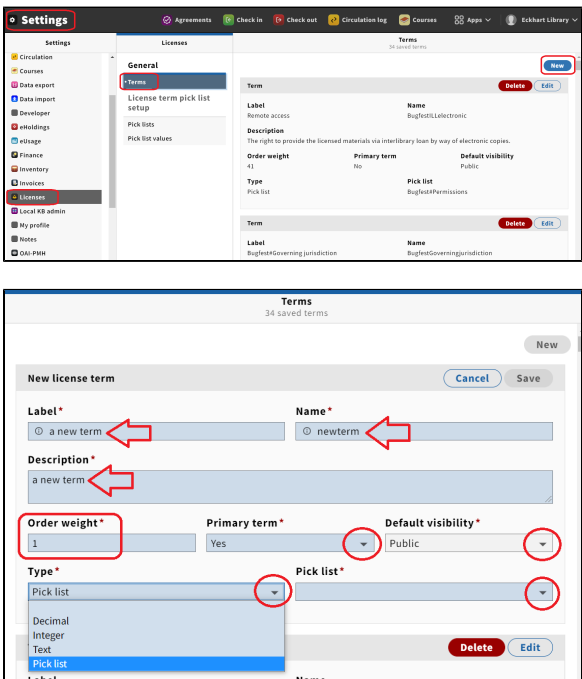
Settings

Agreements Check in Check out Circulation log Courses Apps Eckhart Library

Settings

Circulation
Courses
Data export
Data import
Developer
eHoldings
eUsage
Finance
Inventory
Invoices
Licenses
Local KB admin
My profile
Notes
OAI-PMH

Licenses

General

Terms

License term pick list setup

Pick lists
Pick list values

Terms
34 saved terms

New

Term

Delete Edit

Label
Remote access

Name
BugfestILLelectronic

Description
The right to provide the licensed materials via interlibrary loan by way of electronic copies.

Order weight
41

Primary term
No

Default visibility
Public

Type
Pick list

Pick list
Bugfest#Permissions

Term

Delete Edit

Label
Bugfest#Governing jurisdiction

Name
BugfestGoverningjurisdiction

Terms
34 saved terms

New

New license term

Cancel Save

Label*
a new term

Name*
newterm

Description*
a new term

Order weight*
1

Primary term*
Yes

Default visibility*
Public

Type*
Pick list

Pick list*

Decimal
Integer
Text
Pick list

Delete Edit

Label

Name